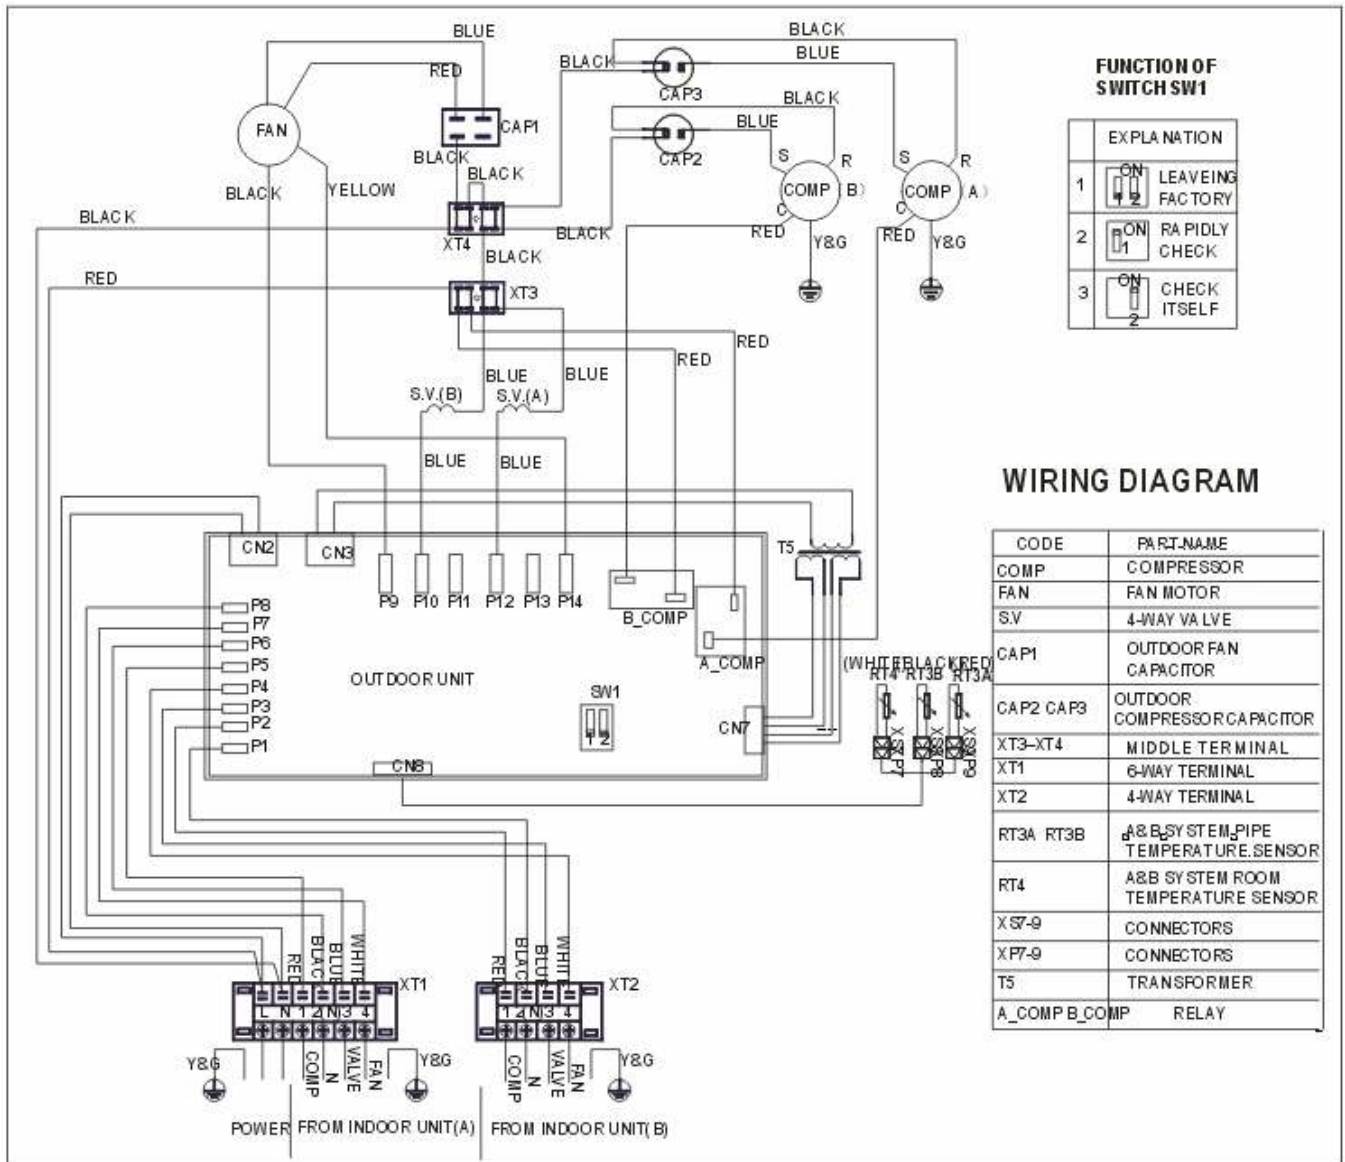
BLUE
RED
FAN
CAP1
BLACK
YELLOW
BLACK
BLACK
XT4
BLACK
RED
XT3
BLACK
BLACK
CAP3
BLUE
BLACK
CAP2
BLUE
BLACK
S
R
COMP (B)
C
RED
Y&G
S
R
COMP (A)
C
RED
Y&G
RED
RED
BLUE
BLUE
S.V.(B)
S.V.(A)
BLUE
BLUE

FUNCTION OF SWITCH SW1

| | EXPLANATION |
|---|---|
| 1 | ON 1 2 LEAVEING FACTORY |
| 2 | ON 1 RAPIDLY CHECK |
| 3 | ON 2 CHECK ITSELF |

WIRING DIAGRAM

| CODE | PART-NAME |
|---|---|
| COMP | COMPRESSOR |
| FAN | FAN MOTOR |
| S.V | 4-WAY VALVE |
| CAP1 | OUTDOOR FAN CAPACITOR |
| CAP2 CAP3 | OUTDOOR COMPRESSOR CAPACITOR |
| XT3–XT4 | MIDDLE TERMINAL |
| XT1 | 6-WAY TERMINAL |
| XT2 | 4-WAY TERMINAL |
| RT3A RT3B | A&B SYSTEM PIPE TEMPERATURE SENSOR |
| RT4 | A&B SYSTEM ROOM TEMPERATURE SENSOR |
| XS7-9 | CONNECTORS |
| XP7-9 | CONNECTORS |
| T5 | TRANSFORMER |
| A_COMP B_COMP | RELAY |

CN2
CN3
P9 P10 P11 P12 P13 P14
B_COMP
A_COMP
T5
P8
P7
P6
P5
P4
P3
P2
P1
OUTDOOR UNIT
SW1
1 2
CN7
CN8
(WHITE)(BLACK)(RED)
RT4 RT3B RT3A
XS7 XS8 XS9
RED BLACK BLUE WHITE
XT1
L N 1 2 N 3 4
RED BLACK BLUE WHITE
XT2
1 2 N 3 4
Y&G
COMP N VALVE FAN
Y&G
COMP N VALVE FAN
Y&G
POWER FROM INDOOR UNIT(A) FROM INDOOR UNIT(B)